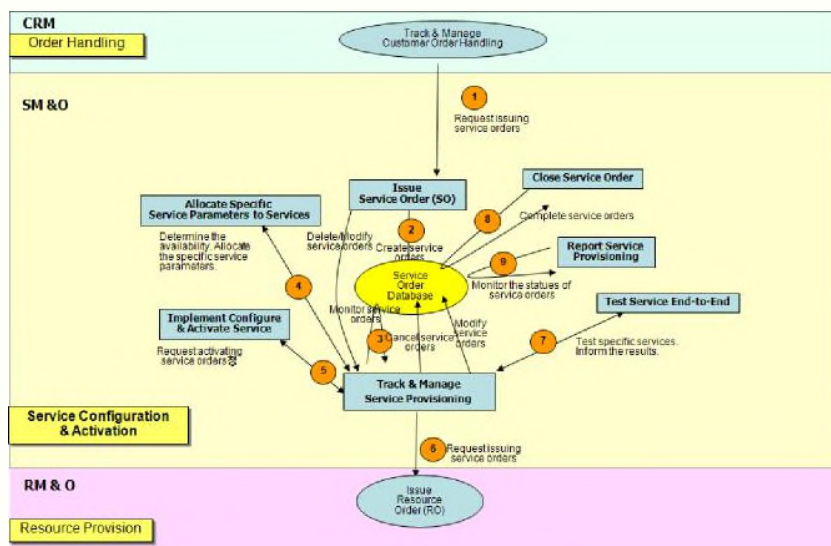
CRM

Order Handling

Track & Manage Customer Order Handling

SM &O

1

Request issuing service orders

Issue Service Order (SO)

Close Service Order

Allocate Specific Service Parameters to Services

8

Complete service orders

2

Determine the availability. Allocate the specific service parameters.

Delete/Modify service orders

Create service orders

Report Service Provisioning

Service Order Database

9

Monitor the statues of service orders

4

Test Service End-to-End

Monitor service orders

Implement Configure & Activate Service

3

Cancel service orders

Modify service orders

7

Test specific services. Inform the results.

Request activating service orders

5

Track & Manage Service Provisioning

Service Configuration & Activation

6

Request issuing service orders

RM & O

Issue Resource Order (RO)

Resource Provision